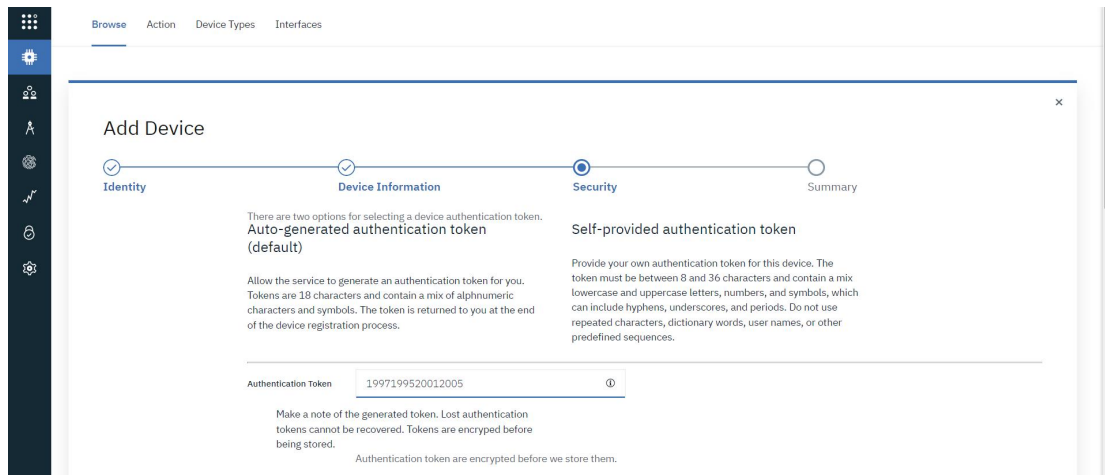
Browse Action Device Types Interfaces

×

Add Device

Identity

Device Information

Security

Summary

There are two options for selecting a device authentication token.

Auto-generated authentication token (default)

Allow the service to generate an authentication token for you. Tokens are 18 characters and contain a mix of alphnumeric characters and symbols. The token is returned to you at the end of the device registration process.

Self-provided authentication token

Provide your own authentication token for this device. The token must be between 8 and 36 characters and contain a mix lowercase and uppercase letters, numbers, and symbols, which can include hyphens, underscores, and periods. Do not use repeated characters, dictionary words, user names, or other predefined sequences.

Authentication Token 1997199520012005

Make a note of the generated token. Lost authentication tokens cannot be recovered. Tokens are encryped before being stored.

Authentication token are encrypted before we store them.